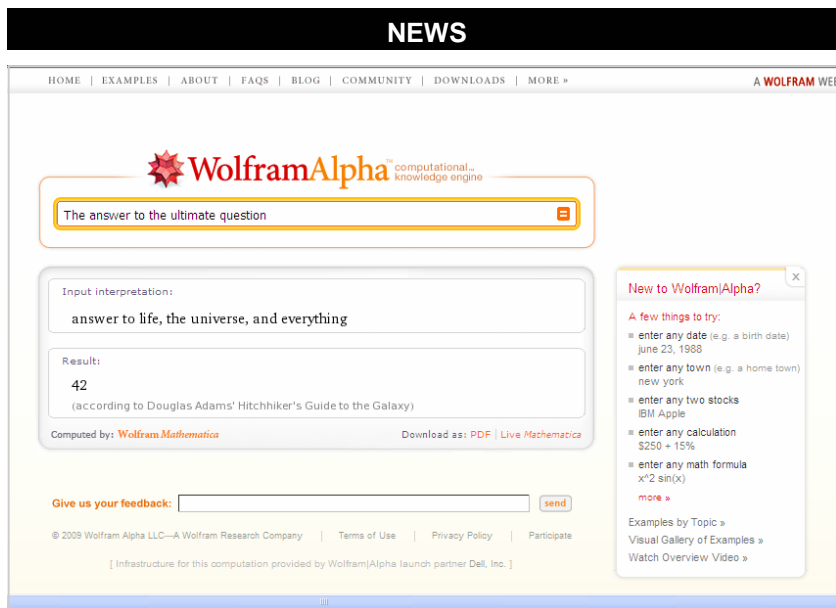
NEWS

HOME | EXAMPLES | ABOUT | FAQS | BLOG | COMMUNITY | DOWNLOADS | MORE »

A WOLFRAM WEB

WolframAlpha computational knowledge engine

The answer to the ultimate question

Input interpretation:

answer to life, the universe, and everything

Result:

42

(according to Douglas Adams' Hitchhiker's Guide to the Galaxy)

Computed by: Wolfram Mathematica

Download as: PDF | Live Mathematica

New to Wolfram|Alpha?

A few things to try:

enter any date (e.g. a birth date) june 23, 1988

enter any town (e.g. a home town) new york

enter any two stocks IBM Apple

enter any calculation $250 + 15%

enter any math formula x^2 sin(x)

more »

Examples by Topic »

Visual Gallery of Examples »

Watch Overview Video »

Give us your feedback:

send

© 2009 Wolfram Alpha LLC—A Wolfram Research Company | Terms of Use | Privacy Policy | Participate

[ Infrastructure for this computation provided by Wolfram|Alpha launch partner Dell, Inc. ]